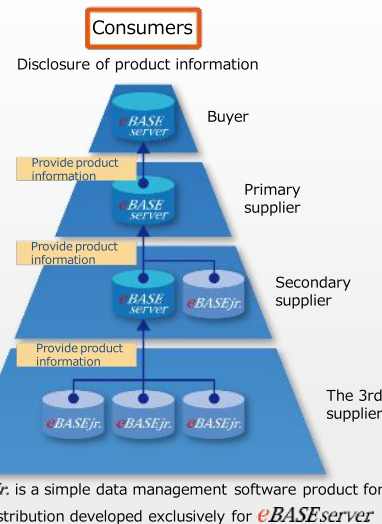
Consumers

Disclosure of product information

eBASE server

Buyer

Provide product information

eBASE server

Primary supplier

Provide product information

eBASE server

eBASEjr.

Secondary supplier

Provide product information

eBASEjr.

eBASEjr.

eBASEjr.

The 3rd supplier

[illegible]r. is a simple data management software product for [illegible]stribution developed exclusively for eBASEserver